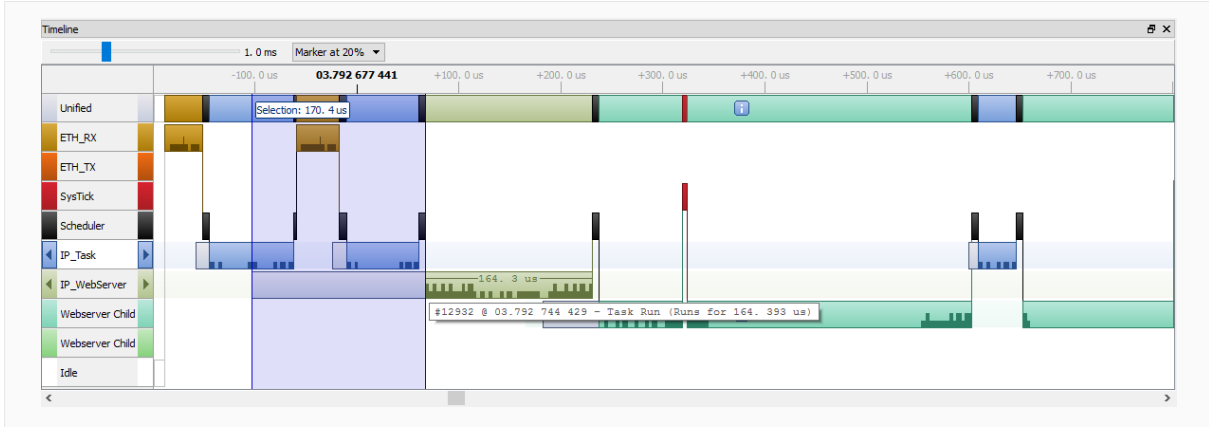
Timeline

1. 0 ms

Marker at 20%

-100. 0 us
03.792 677 441
+100. 0 us
+200. 0 us
+300. 0 us
+400. 0 us
+500. 0 us
+600. 0 us
+700. 0 us

Unified
ETH_RX
ETH_TX
SysTick
Scheduler
IP_Task
IP_WebServer
Webserver Child
Webserver Child
Idle

Selection: 170. 4 us

164. 3 us

#12932 @ 03.792 744 429 - Task Run (Runs for 164. 393 us)